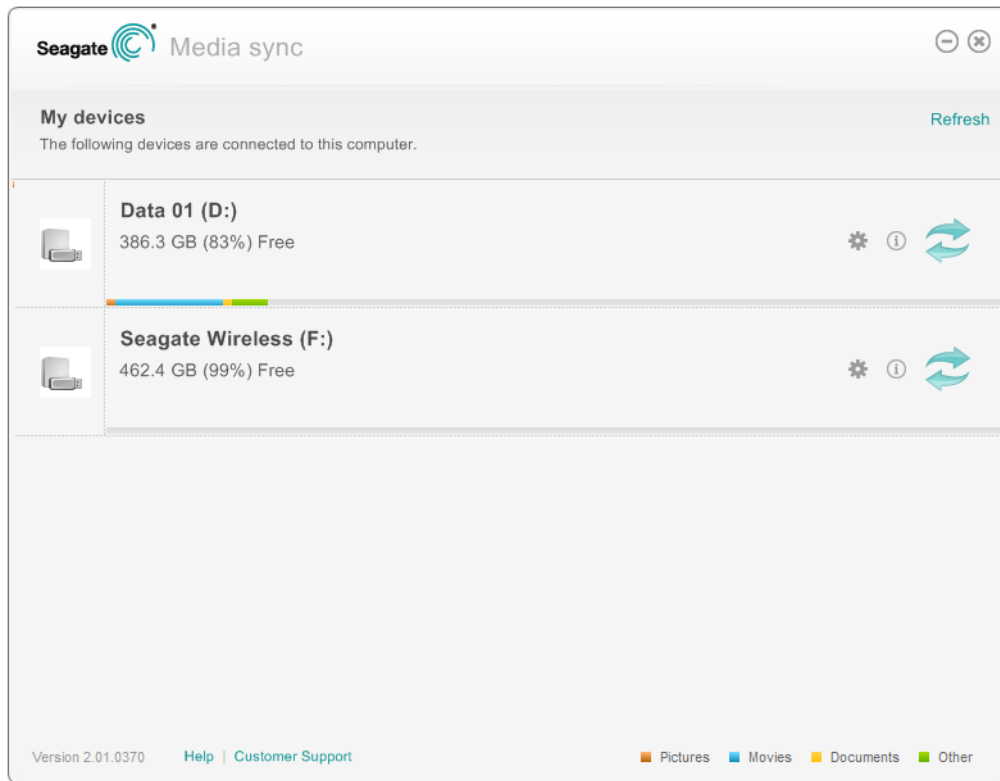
Seagate Media sync

My devices
The following devices are connected to this computer.

Refresh

Data 01 (D:)
386.3 GB (83%) Free

Seagate Wireless (F:)
462.4 GB (99%) Free

Version 2.01.0370 Help | Customer Support

Pictures Movies Documents Other